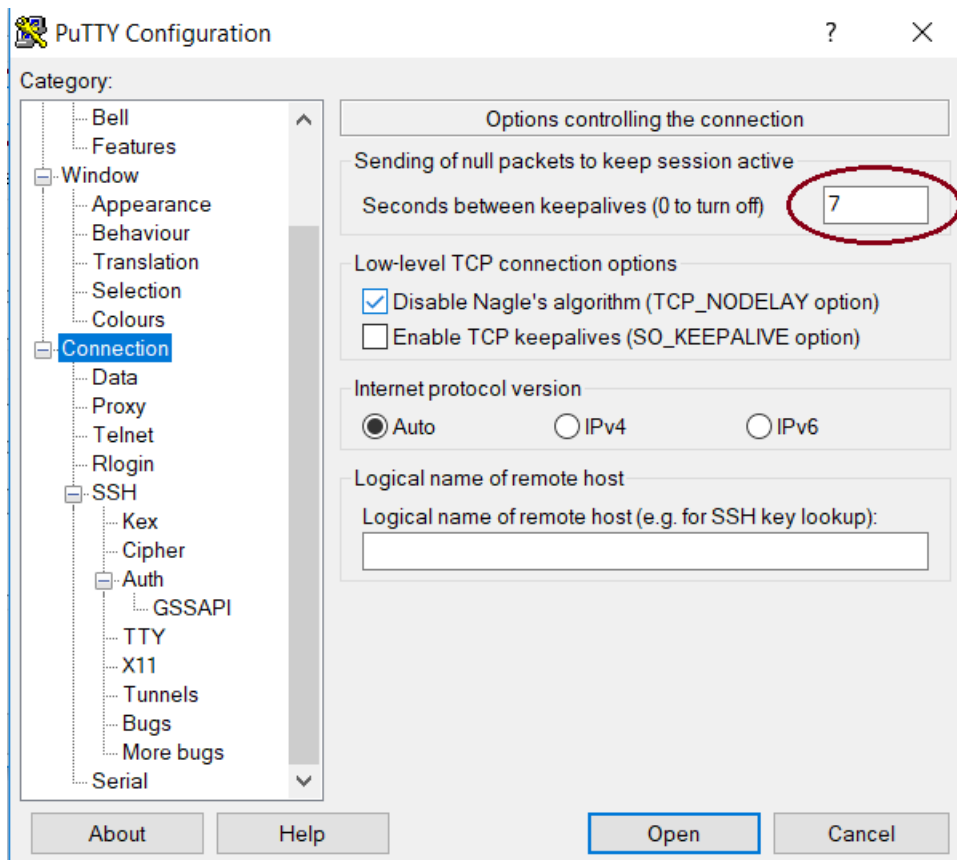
PuTTY Configuration ? ×

Category:

Bell
Features
Window
Appearance
Behaviour
Translation
Selection
Colours
Connection
Data
Proxy
Telnet
Rlogin
SSH
Kex
Cipher
Auth
GSSAPI
TTY
X11
Tunnels
Bugs
More bugs
Serial

Options controlling the connection

Sending of null packets to keep session active

Seconds between keepalives (0 to turn off) 7

Low-level TCP connection options

Disable Nagle's algorithm (TCP_NODELAY option)

Enable TCP keepalives (SO_KEEPALIVE option)

Internet protocol version

Auto IPv4 IPv6

Logical name of remote host

Logical name of remote host (e.g. for SSH key lookup):

About Help Open Cancel